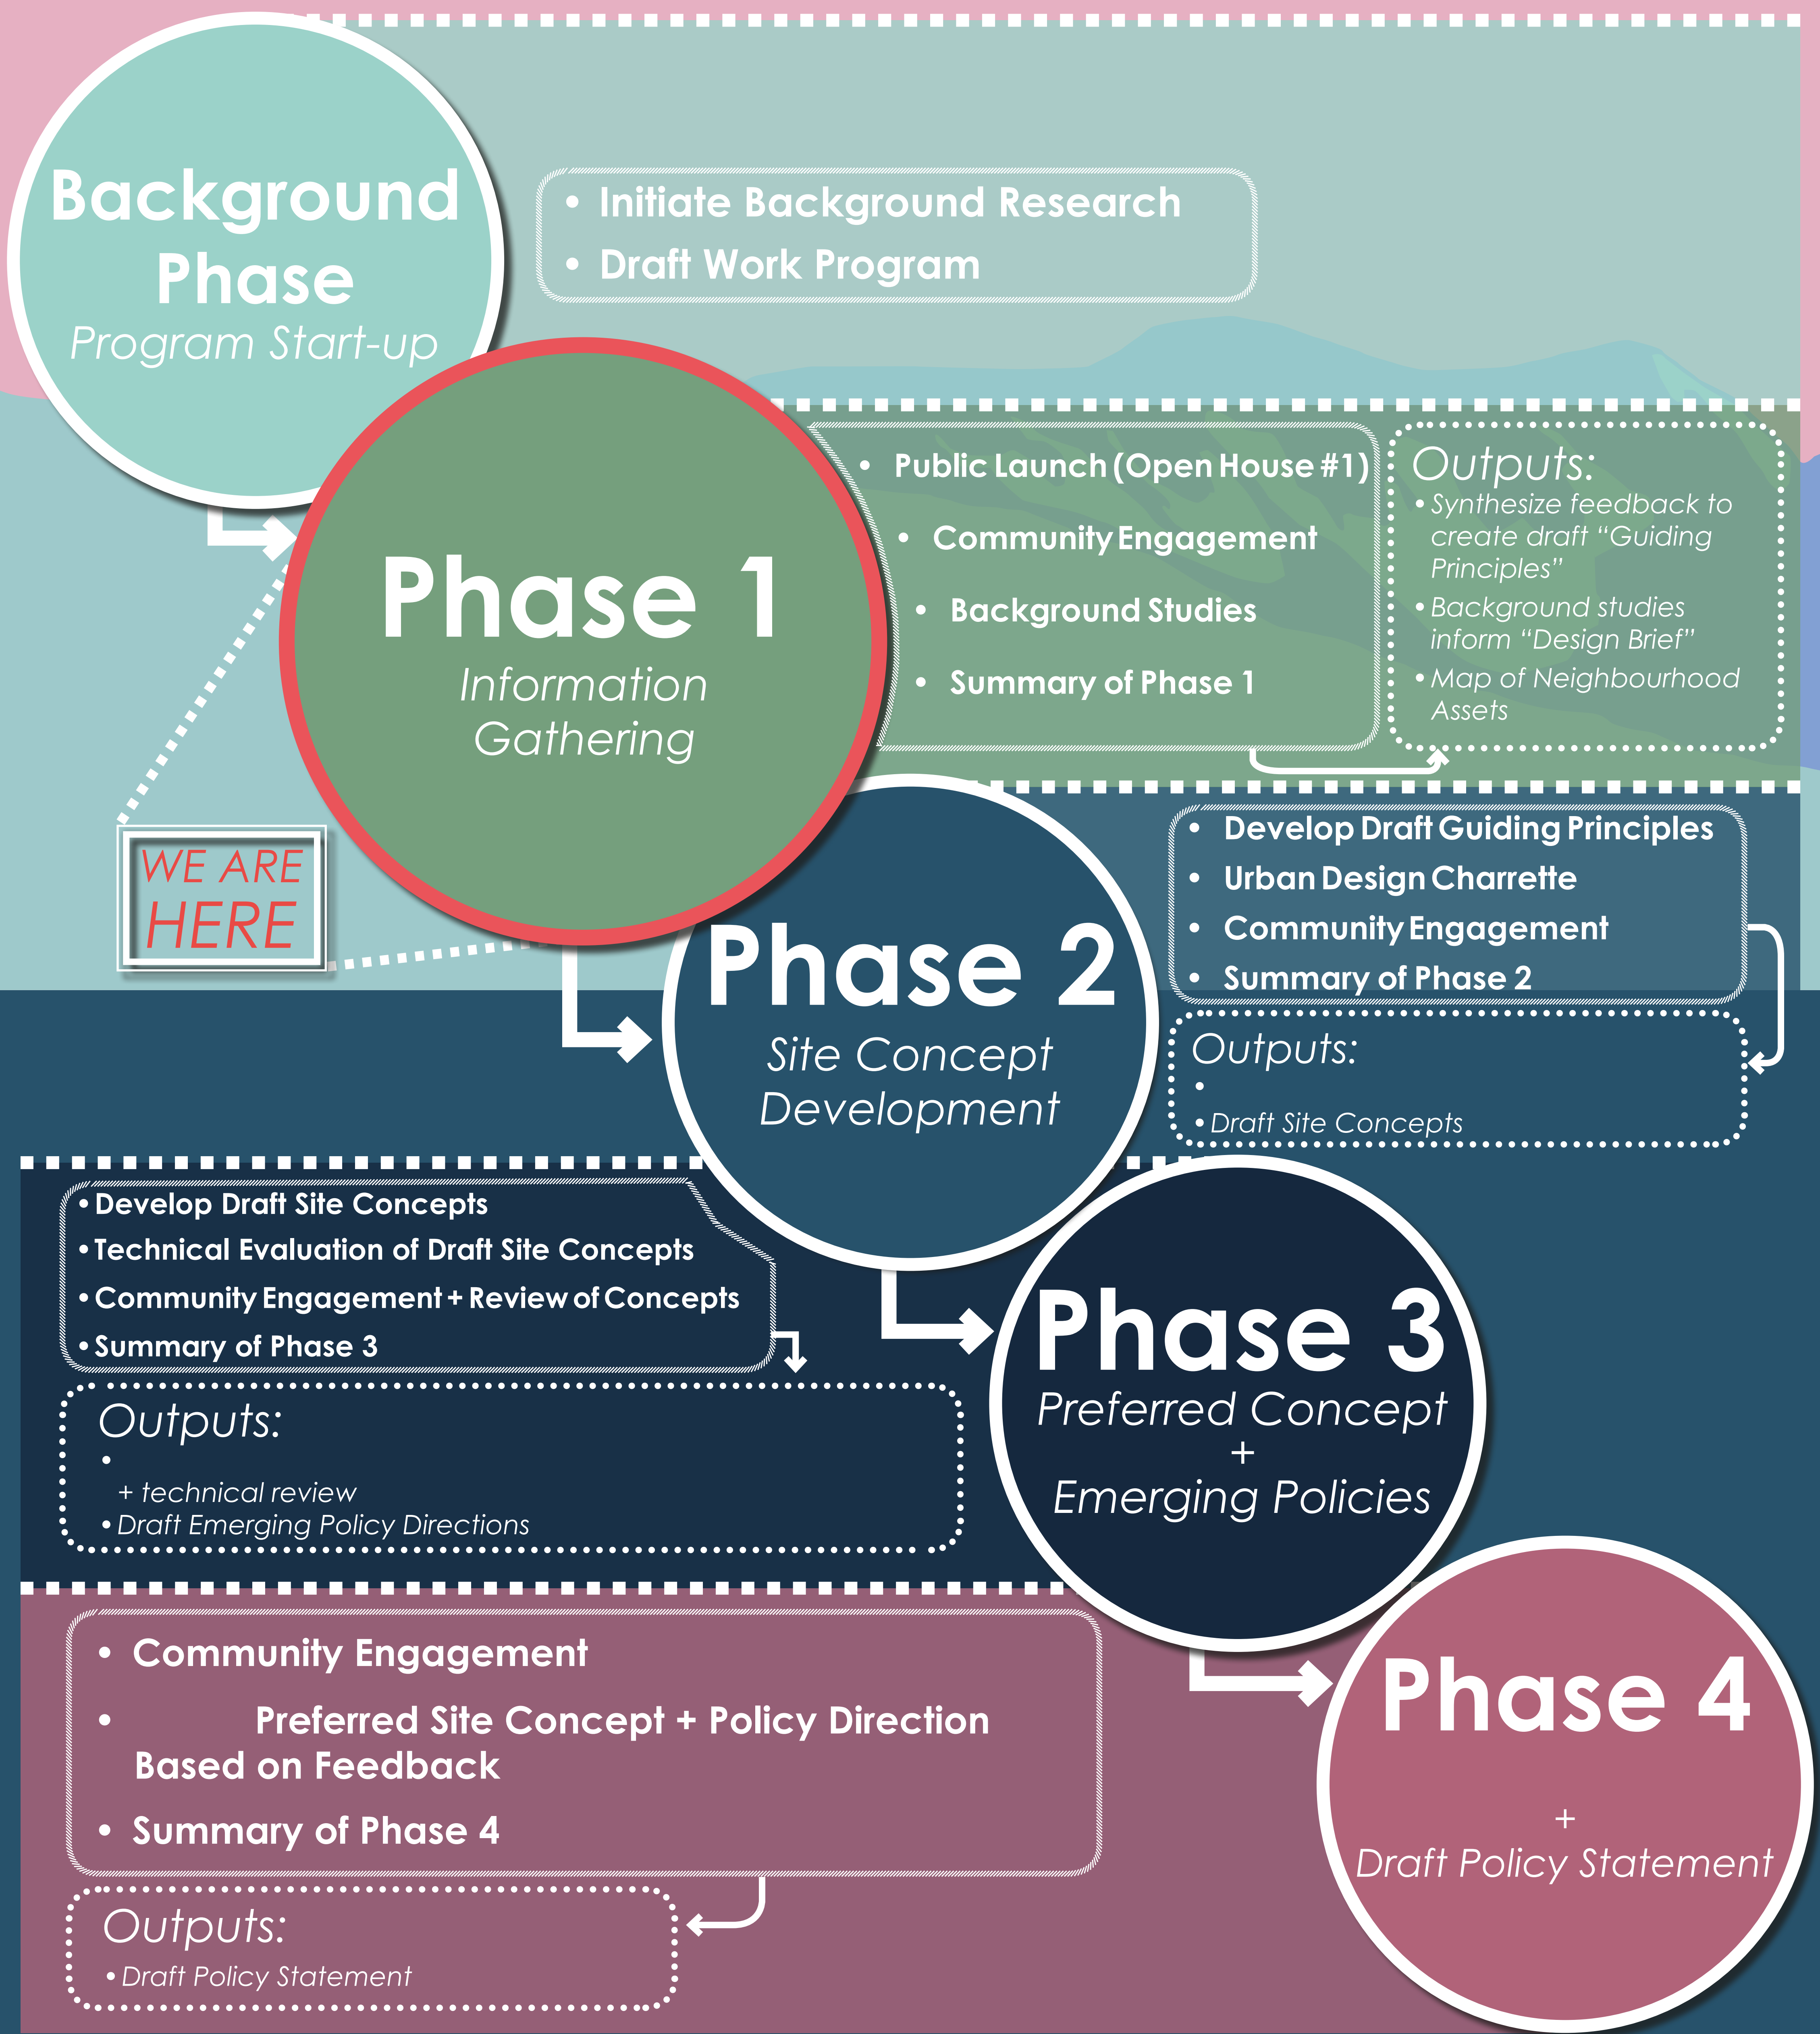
Background Phase
Program Start-up

• Initiate Background Research
• Draft Work Program

Phase 1
Information Gathering

• Public Launch (Open House #1)
• Community Engagement
• Background Studies
• Summary of Phase 1

Outputs:
• Synthesize feedback to create draft "Guiding Principles"
• Background studies inform "Design Brief"
• Map of Neighbourhood Assets

WE ARE HERE

Phase 2
Site Concept Development

• Develop Draft Guiding Principles
• Urban Design Charrette
• Community Engagement
• Summary of Phase 2

Outputs:
•
• Draft Site Concepts

• Develop Draft Site Concepts
• Technical Evaluation of Draft Site Concepts
• Community Engagement + Review of Concepts
• Summary of Phase 3

Outputs:
•
+ technical review
• Draft Emerging Policy Directions

Phase 3
Preferred Concept
+
Emerging Policies

• Community Engagement
• Preferred Site Concept + Policy Direction Based on Feedback
• Summary of Phase 4

Outputs:
• Draft Policy Statement

Phase 4
+
Draft Policy Statement